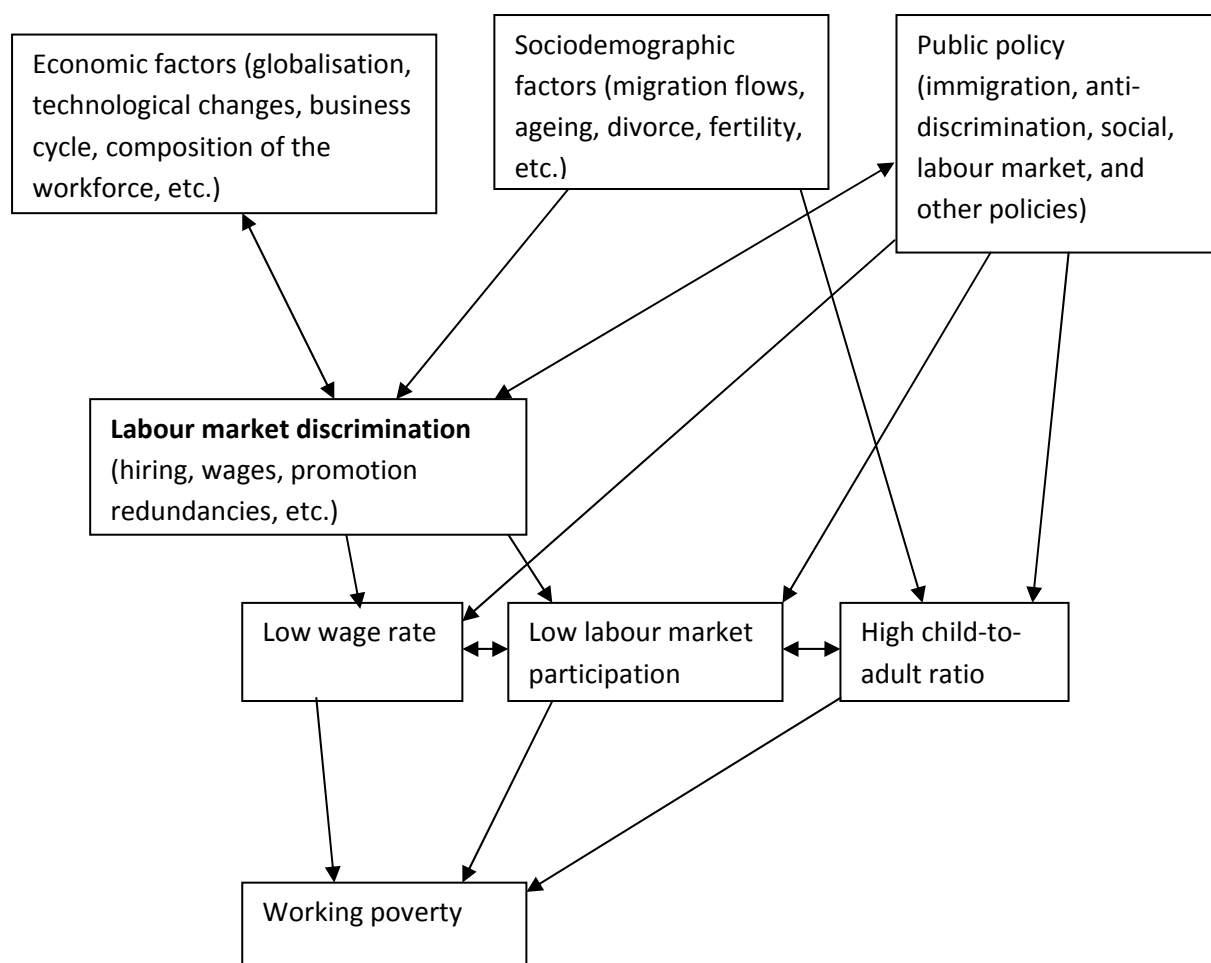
Economic factors (globalisation, technological changes, business cycle, composition of the workforce, etc.)

Sociodemographic factors (migration flows, ageing, divorce, fertility, etc.)

Public policy (immigration, anti-discrimination, social, labour market, and other policies)

**Labour market discrimination** (hiring, wages, promotion redundancies, etc.)

Low wage rate

Low labour market participation

High child-to-adult ratio

Working poverty